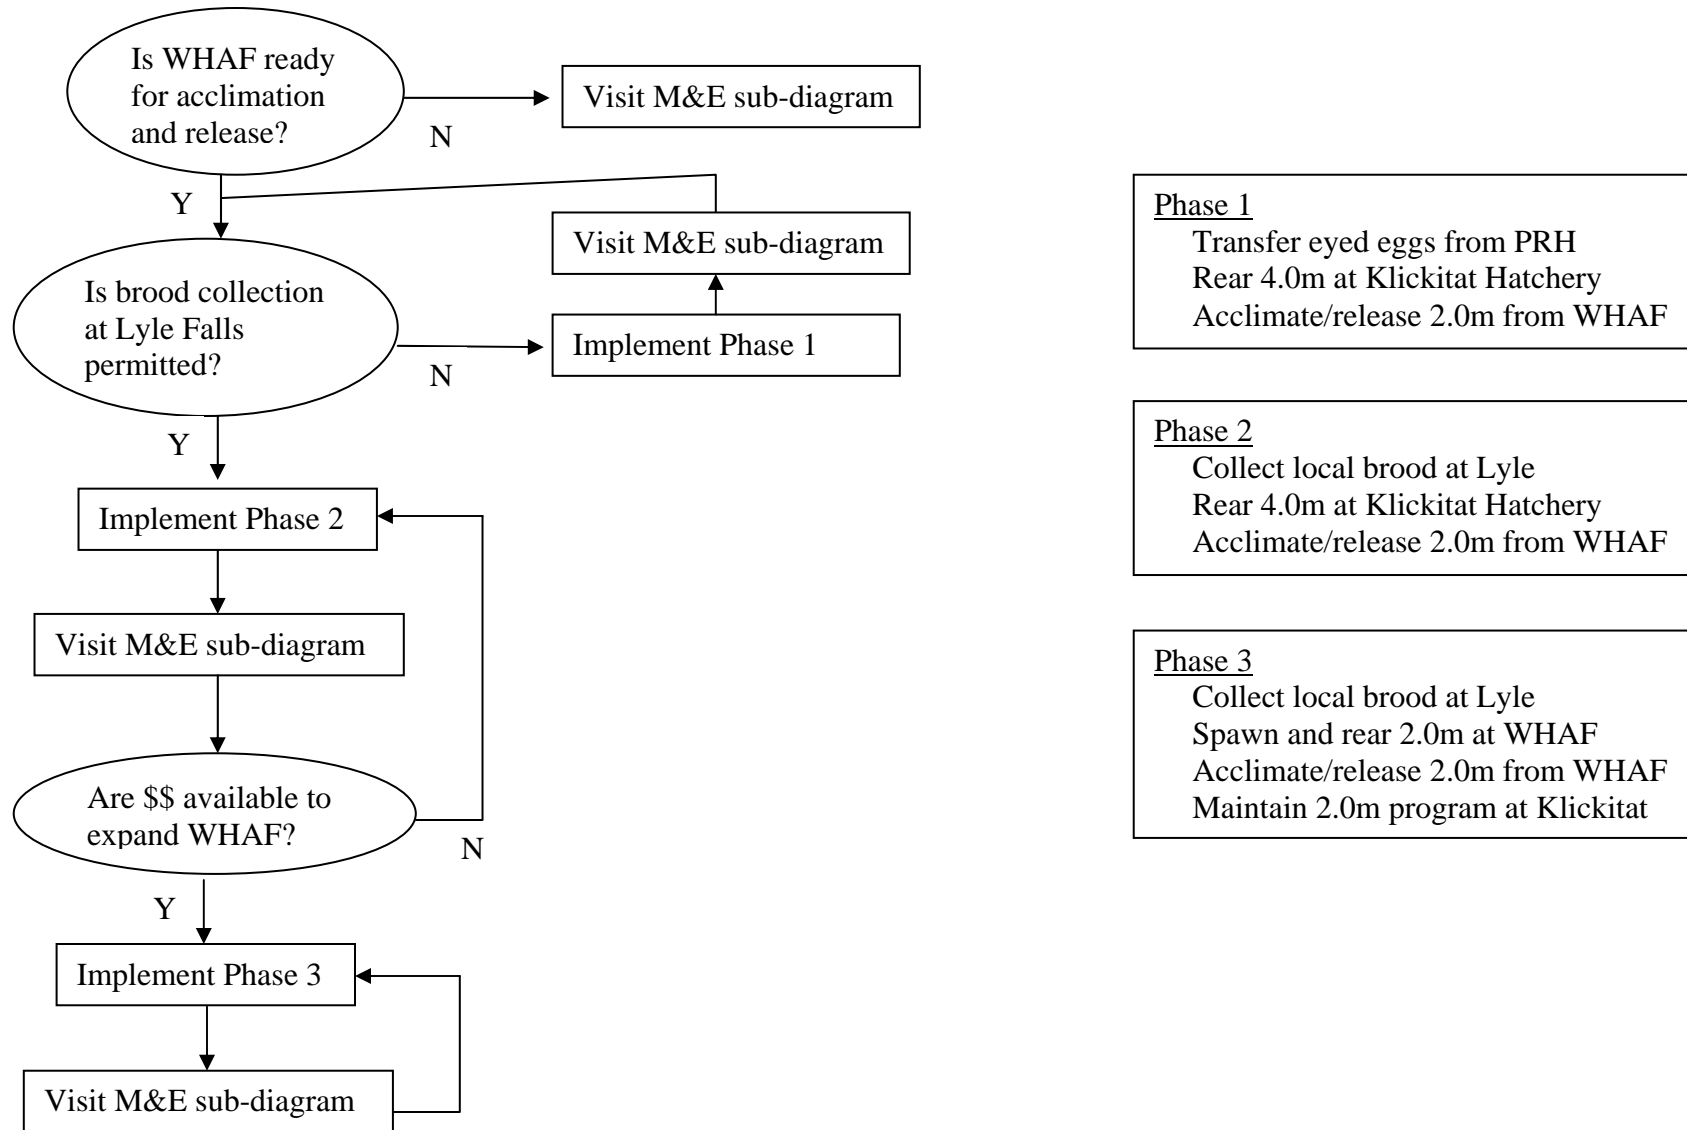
Is WHAF ready for acclimation and release?

N

Visit M&E sub-diagram

Y

Visit M&E sub-diagram

Is brood collection at Lyle Falls permitted?

N

Implement Phase 1

Y

Implement Phase 2

Visit M&E sub-diagram

Are \$\$ available to expand WHAF?

N

Y

Implement Phase 3

Visit M&E sub-diagram

Phase 1
Transfer eyed eggs from PRH
Rear 4.0m at Klickitat Hatchery
Acclimate/release 2.0m from WHAF

Phase 2
Collect local brood at Lyle
Rear 4.0m at Klickitat Hatchery
Acclimate/release 2.0m from WHAF

Phase 3
Collect local brood at Lyle
Spawn and rear 2.0m at WHAF
Acclimate/release 2.0m from WHAF
Maintain 2.0m program at Klickitat